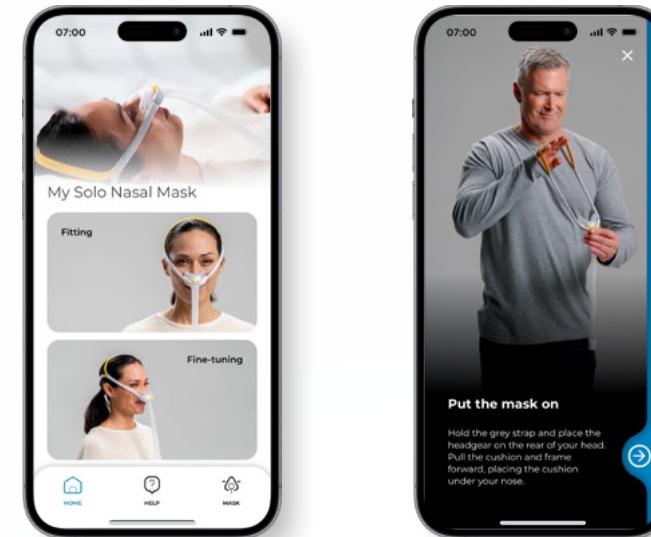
07:00

My Solo Nasal Mask

Fitting

Fine-tuning

HOME HELP MASK

07:00

×

Put the mask on

Hold the grey strap and place the headgear on the rear of your head. Pull the cushion and frame forward, placing the cushion under your nose.